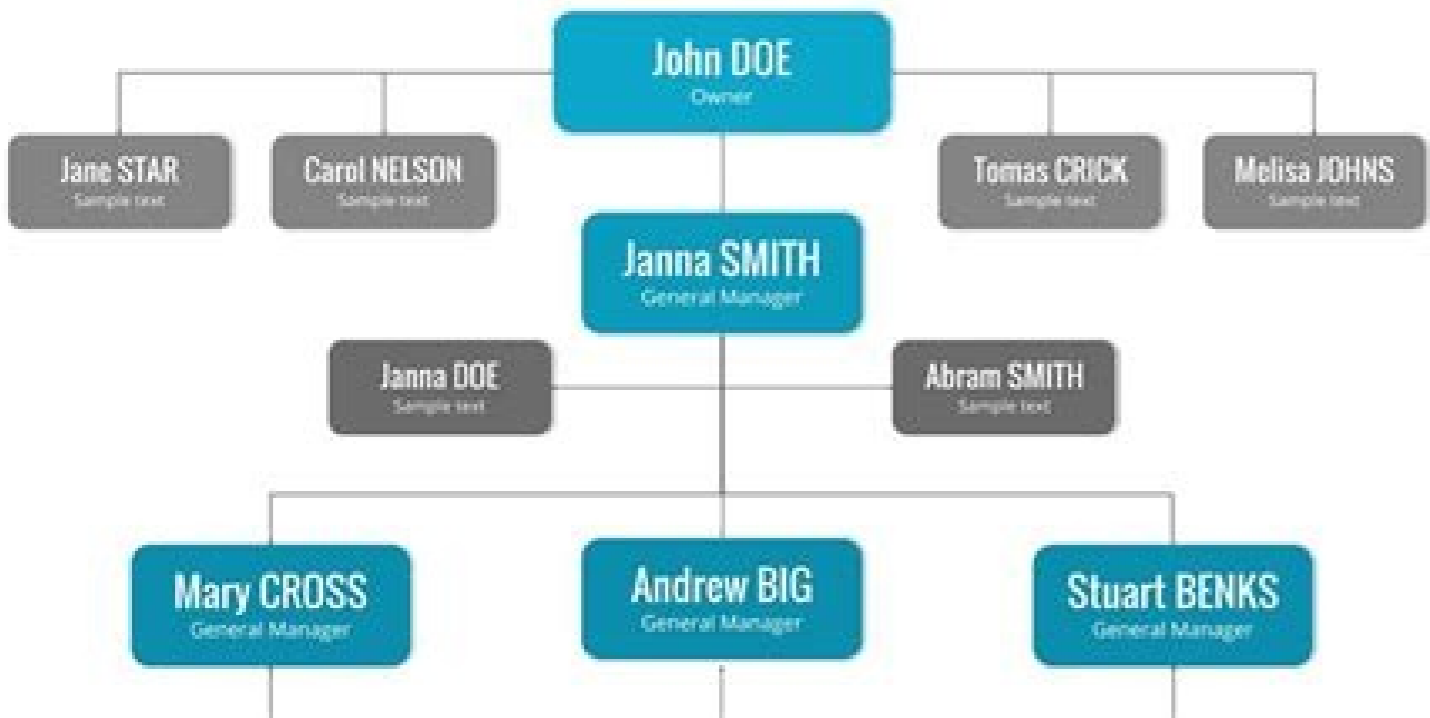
John DOE
Owner

Jane STAR
Sample text

Carol NELSON
Sample text

Tomas CRICK
Sample text

Melisa JOHNS
Sample text

Janna SMITH
General Manager

Janna DOE
Sample text

Abram SMITH
Sample text

Mary CROSS
General Manager

Andrew BIG
General Manager

Stuart BENKS
General Manager